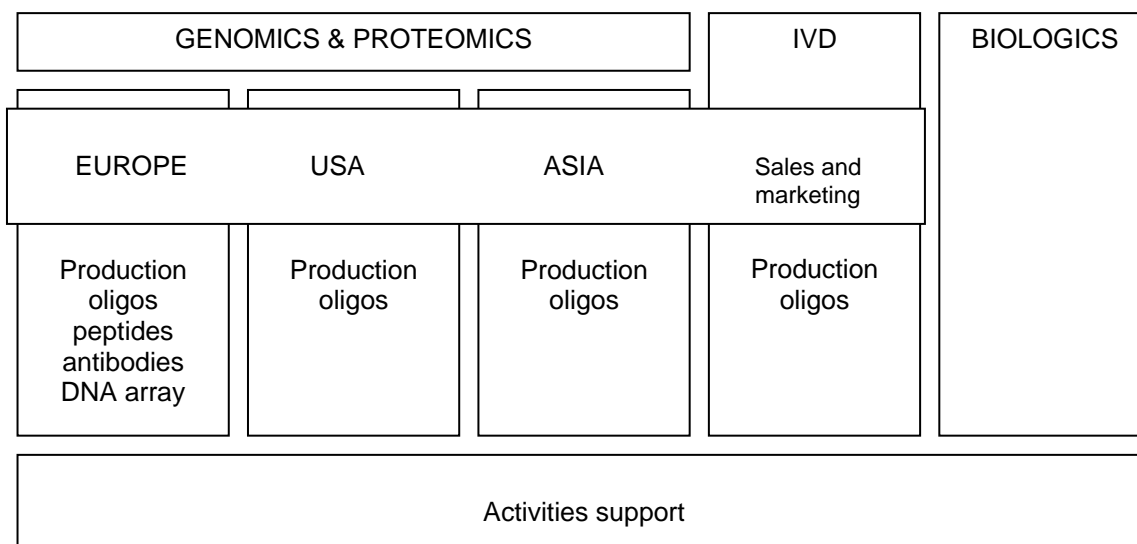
GENOMICS & PROTEOMICS

IVD

BIOLOGICS

EUROPE

USA

ASIA

Sales and marketing

Production oligos peptides antibodies DNA array

Production oligos

Production oligos

Production oligos

Activities support